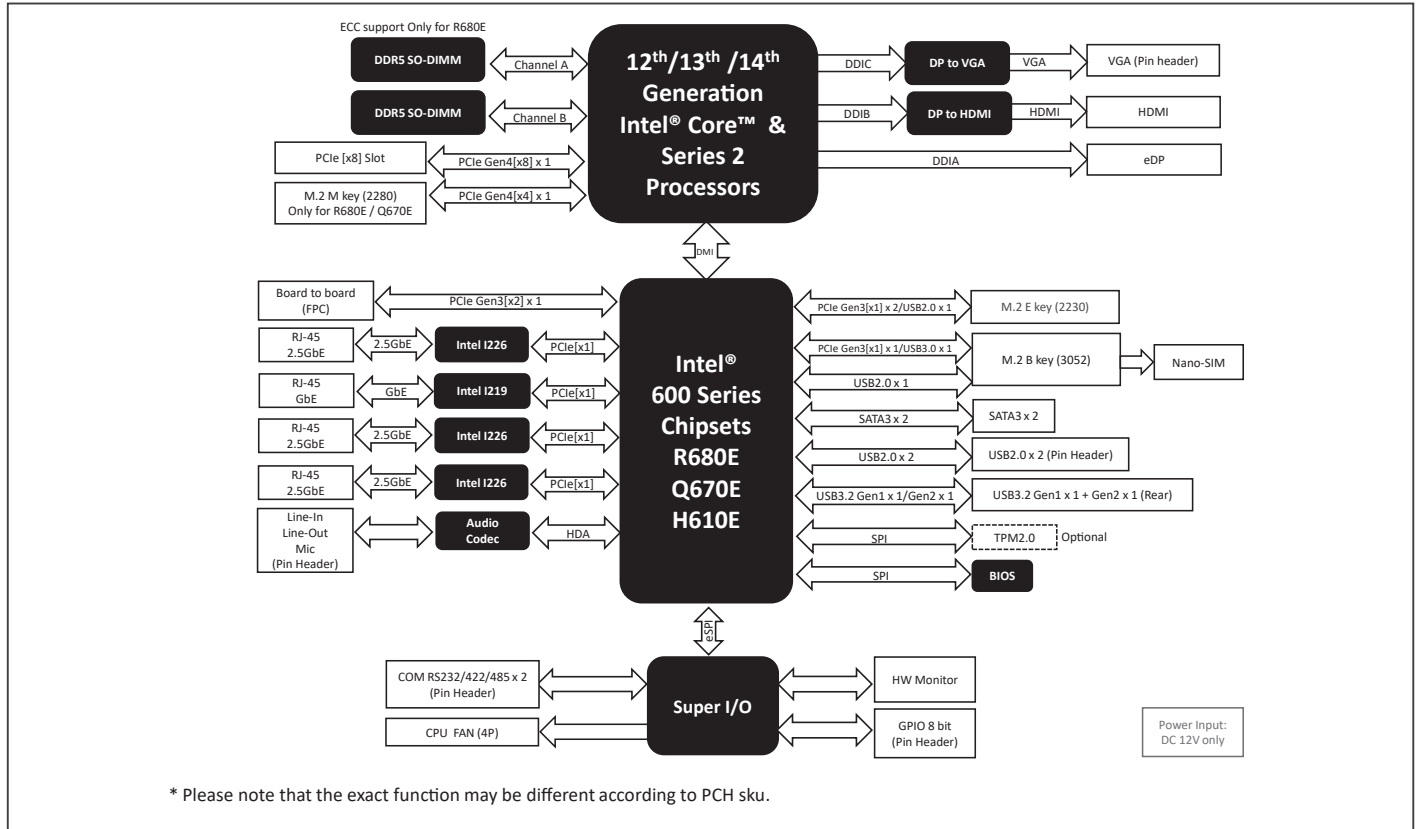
ECC support Only for R680E

DDR5 SO-DIMM

Channel A

DDR5 SO-DIMM

Channel B

PCIe [x8] Slot

PCIe Gen4[x8] x 1

M.2 M key (2280) Only for R680E / Q670E

PCIe Gen4[x4] x 1

$12^{th}/13^{th}/14^{th}$ Generation Intel® Core™ & Series 2 Processors

DDIC

DP to VGA

VGA

VGA (Pin header)

DDIB

DP to HDMI

HDMI

HDMI

DDIA

eDP

DMI

Board to board (FPC)

PCIe Gen3[x2] x 1

RJ-45 2.5GbE

2.5GbE

Intel I226

PCIe[x1]

RJ-45 GbE

GbE

Intel I219

PCIe[x1]

RJ-45 2.5GbE

2.5GbE

Intel I226

PCIe[x1]

RJ-45 2.5GbE

2.5GbE

Intel I226

PCIe[x1]

Line-In Line-Out Mic (Pin Header)

Audio Codec

HDA

Intel® 600 Series Chipsets R680E Q670E H610E

PCIe Gen3[x1] x 2/USB2.0 x 1

M.2 E key (2230)

PCIe Gen3[x1] x 1/USB3.0 x 1

M.2 B key (3052)

Nano-SIM

USB2.0 x 1

SATA3 x 2

SATA3 x 2

USB2.0 x 2

USB2.0 x 2 (Pin Header)

USB3.2 Gen1 x 1/Gen2 x 1

USB3.2 Gen1 x 1 + Gen2 x 1 (Rear)

SPI

TPM2.0

Optional

SPI

BIOS

eSPI

COM RS232/422/485 x 2 (Pin Header)

CPU FAN (4P)

Super I/O

HW Monitor

GPIO 8 bit (Pin Header)

Power Input: DC 12V only

* Please note that the exact function may be different according to PCH sku.